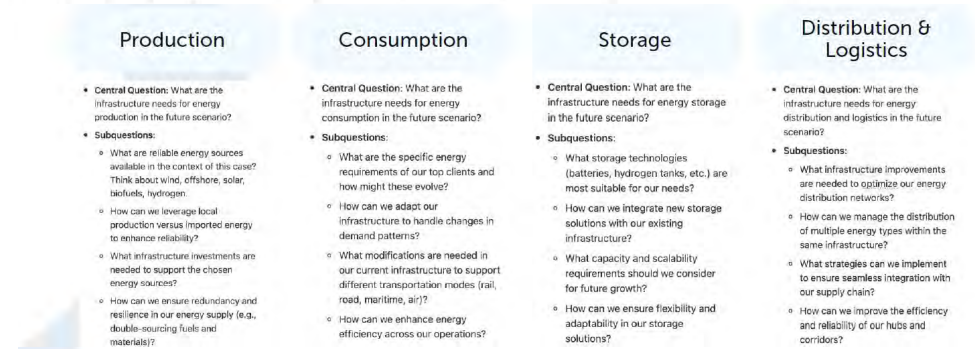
Production

- **Central Question:** What are the infrastructure needs for energy production in the future scenario?
- **Subquestions:**
  - What are reliable energy sources available in the context of this case? Think about wind, offshore, solar, biofuels, hydrogen.
  - How can we leverage local production versus imported energy to enhance reliability?
  - What infrastructure investments are needed to support the chosen energy sources?
  - How can we ensure redundancy and resilience in our energy supply (e.g., double-sourcing fuels and materials)?

Consumption

- **Central Question:** What are the infrastructure needs for energy consumption in the future scenario?
- **Subquestions:**
  - What are the specific energy requirements of our top clients and how might these evolve?
  - How can we adapt our infrastructure to handle changes in demand patterns?
  - What modifications are needed in our current infrastructure to support different transportation modes (rail, road, maritime, air)?
  - How can we enhance energy efficiency across our operations?

Storage

- **Central Question:** What are the infrastructure needs for energy storage in the future scenario?
- **Subquestions:**
  - What storage technologies (batteries, hydrogen tanks, etc.) are most suitable for our needs?
  - How can we integrate new storage solutions with our existing infrastructure?
  - What capacity and scalability requirements should we consider for future growth?
  - How can we ensure flexibility and adaptability in our storage solutions?

Distribution & Logistics

- **Central Question:** What are the infrastructure needs for energy distribution and logistics in the future scenario?
- **Subquestions:**
  - What infrastructure improvements are needed to optimize our energy distribution networks?
  - How can we manage the distribution of multiple energy types within the same infrastructure?
  - What strategies can we implement to ensure seamless integration with our supply chain?
  - How can we improve the efficiency and reliability of our hubs and corridors?